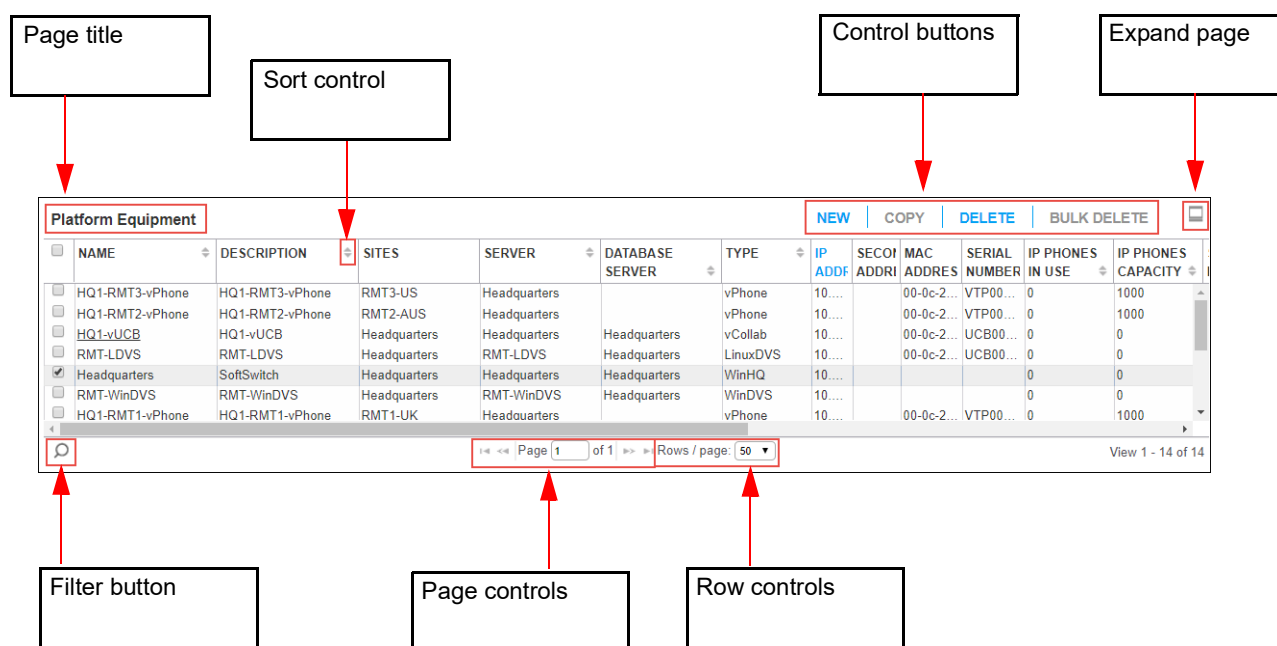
Page title

Sort control

Control buttons

Expand page

Platform Equipment

NEW | COPY | DELETE | BULK DELETE

| | NAME | DESCRIPTION | SITES | SERVER | DATABASE SERVER | TYPE | IP ADDR | SECON ADDRE | MAC ADDRES | SERIAL NUMBER | IP PHONES IN USE | IP PHONES CAPACITY |
|---|---|---|---|---|---|---|---|---|---|---|---|---|
| | HQ1-RMT3-vPhone | HQ1-RMT3-vPhone | RMT3-US | Headquarters | | vPhone | 10.... | | 00-0c-2... | VTP00... | 0 | 1000 |
| | HQ1-RMT2-vPhone | HQ1-RMT2-vPhone | RMT2-AUS | Headquarters | | vPhone | 10.... | | 00-0c-2... | VTP00... | 0 | 1000 |
| | HQ1-vUCB | HQ1-vUCB | Headquarters | Headquarters | Headquarters | vCollab | 10.... | | 00-0c-2... | UCB00... | 0 | 0 |
| | RMT-LDVS | RMT-LDVS | Headquarters | RMT-LDVS | Headquarters | LinuxDVS | 10.... | | 00-0c-2... | UCB00... | 0 | 0 |
| ✔ | Headquarters | SoftSwitch | Headquarters | Headquarters | Headquarters | WinHQ | 10.... | | | | 0 | 0 |
| | RMT-WinDVS | RMT-WinDVS | Headquarters | RMT-WinDVS | Headquarters | WinDVS | 10.... | | | | 0 | 0 |
| | HQ1-RMT1-vPhone | HQ1-RMT1-vPhone | RMT1-UK | Headquarters | | vPhone | 10.... | | 00-0c-2... | VTP00... | 0 | 1000 |

Page [1] of 1 Rows / page: 50

View 1 - 14 of 14

Filter button

Page controls

Row controls